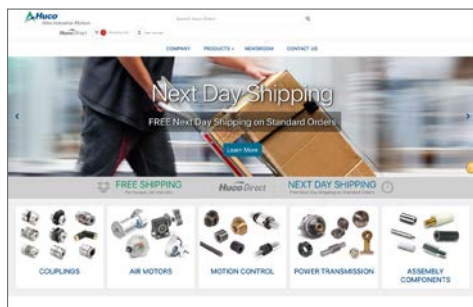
Huco
Altra Industrial Motion

Search Huco Direct

HucoDirect

COMPANY PRODUCTS NEWSROOM CONTACT US

Next Day Shipping
FREE Next Day Shipping on Standard Orders

Learn More

FREE SHIPPING

HucoDirect

NEXT DAY SHIPPING

COUPLINGS

AIR MOTORS

MOTION CONTROL

POWER TRANSMISSION

ASSEMBLY COMPONENTS